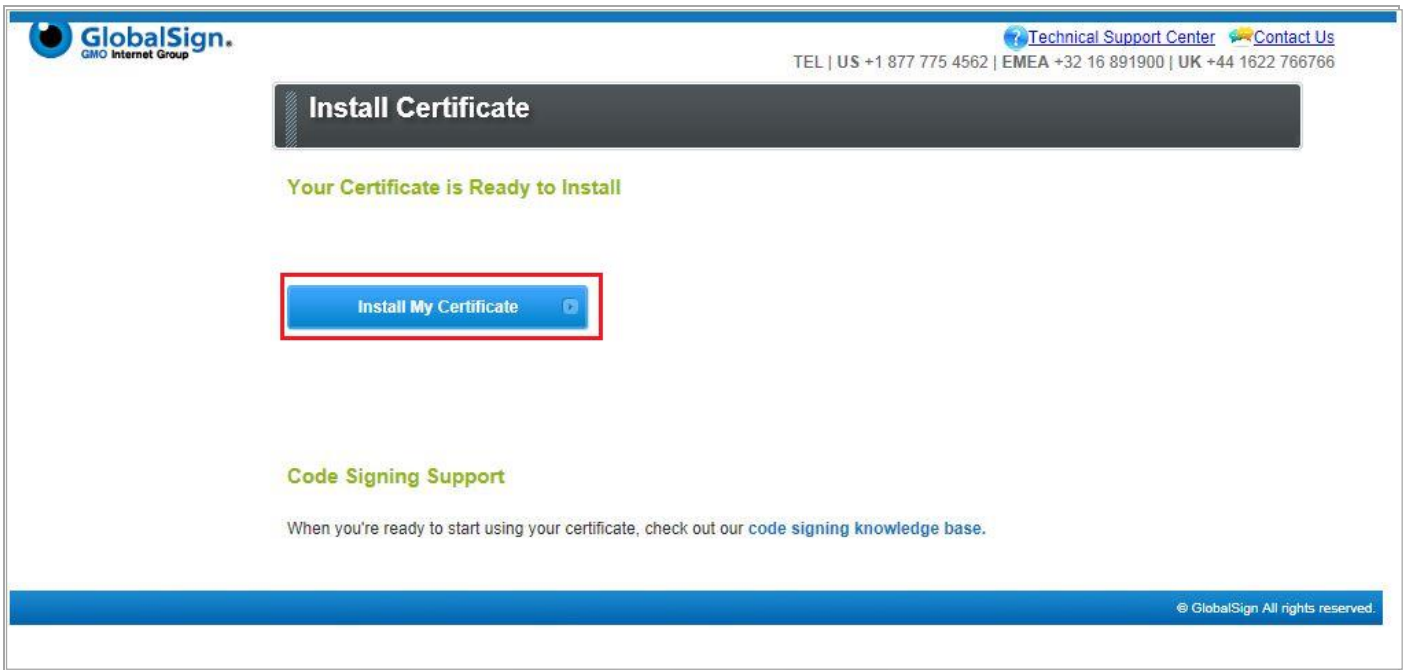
GlobalSign.
GMO Internet Group

Technical Support Center Contact Us
TEL | US +1 877 775 4562 | EMEA +32 16 891900 | UK +44 1622 766766

Install Certificate

Your Certificate is Ready to Install

Install My Certificate

Code Signing Support

When you're ready to start using your certificate, check out our code signing knowledge base.

© GlobalSign All rights reserved.